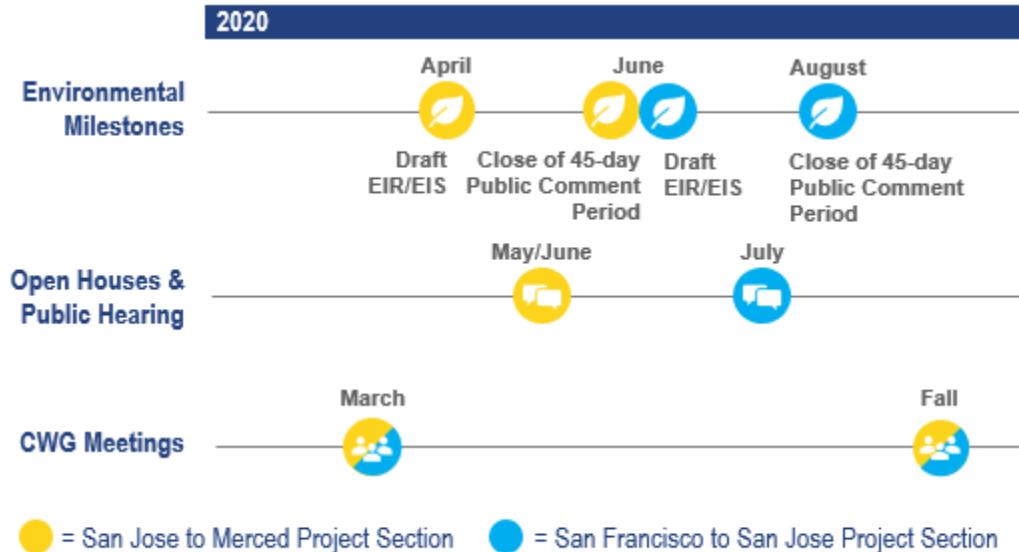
2020

Environmental Milestones

April

June

August

Draft EIR/EIS

Close of 45-day Public Comment Period

Draft EIR/EIS

Close of 45-day Public Comment Period

Open Houses & Public Hearing

May/June

July

CWG Meetings

March

Fall

= San Jose to Merced Project Section

= San Francisco to San Jose Project Section